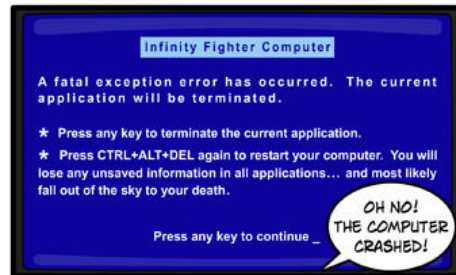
Infinity Fighter Computer

A fatal exception error has occurred. The current application will be terminated.

★ Press any key to terminate the current application.

★ Press CTRL+ALT+DEL again to restart your computer. You will lose any unsaved information in all applications... and most likely fall out of the sky to your death.

Press any key to continue _

OH NO! THE COMPUTER CRASHED!